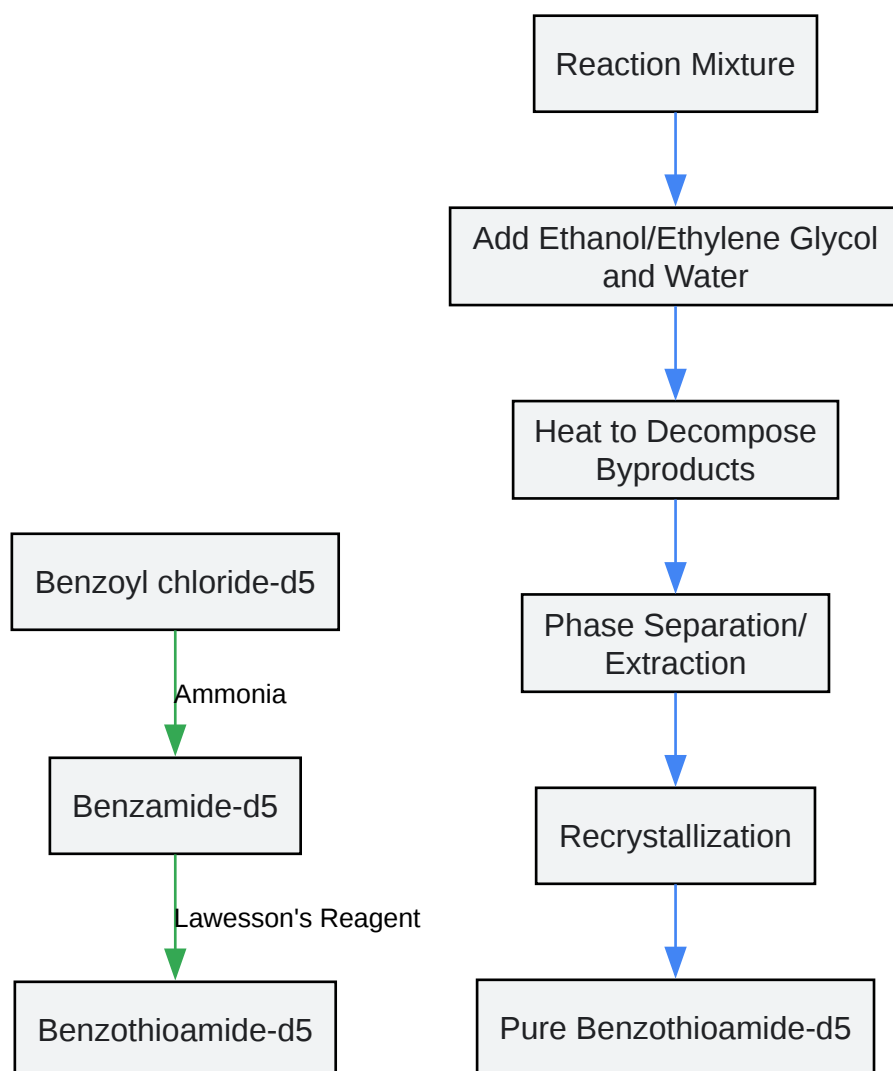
Reaction Mixture

Add Ethanol/Ethylene Glycol and Water

Heat to Decompose Byproducts

Phase Separation/ Extraction

Recrystallization

Pure Benzothioamide-d5

Benzoyl chloride-d5

Ammonia

Benzamide-d5

Lawesson's Reagent

Benzothioamide-d5